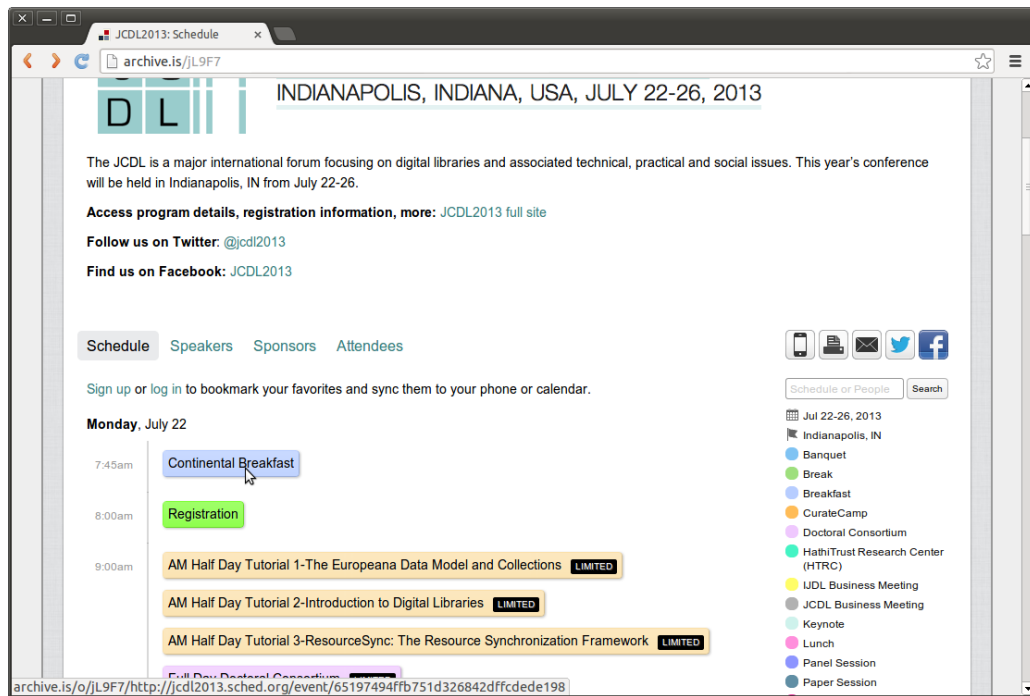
JCDL2013: Schedule

archive.is/jL9F7

D L

INDIANAPOLIS, INDIANA, USA, JULY 22-26, 2013

The JCDL is a major international forum focusing on digital libraries and associated technical, practical and social issues. This year's conference will be held in Indianapolis, IN from July 22-26.

**Access program details, registration information, more:** JCDL2013 full site

**Follow us on Twitter**: @jcdl2013

**Find us on Facebook:** JCDL2013

Schedule Speakers Sponsors Attendees

Sign up or log in to bookmark your favorites and sync them to your phone or calendar.

Schedule or People Search

**Monday**, July 22

7:45am Continental Breakfast

8:00am Registration

9:00am AM Half Day Tutorial 1-The Europeana Data Model and Collections LIMITED

AM Half Day Tutorial 2-Introduction to Digital Libraries LIMITED

AM Half Day Tutorial 3-ResourceSync: The Resource Synchronization Framework LIMITED

Full Day Doctoral Consortium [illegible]

Jul 22-26, 2013
Indianapolis, IN
Banquet
Break
Breakfast
CurateCamp
Doctoral Consortium
HathiTrust Research Center (HTRC)
IJDL Business Meeting
JCDL Business Meeting
Keynote
Lunch
Panel Session
Paper Session

archive.is/o/jL9F7/http://jcdl2013.sched.org/event/65197494ffb751d326842dffcdede198